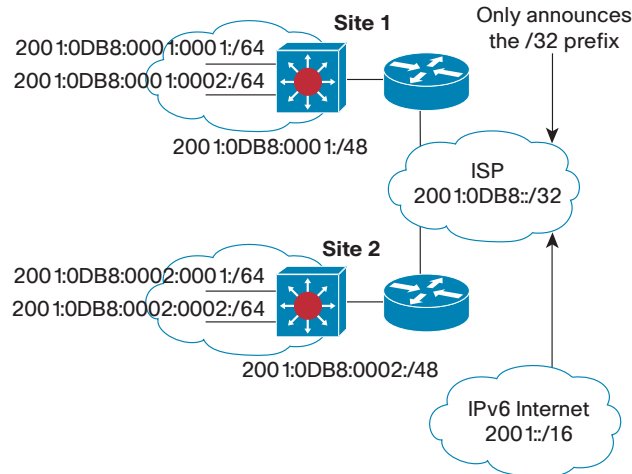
Site 1

Only announces the /32 prefix

2001:0DB8:0001:0001:/64

2001:0DB8:0001:0002:/64

2001:0DB8:0001:/48

ISP
2001:0DB8::/32

Site 2

2001:0DB8:0002:0001:/64

2001:0DB8:0002:0002:/64

2001:0DB8:0002:/48

IPv6 Internet
2001::/16